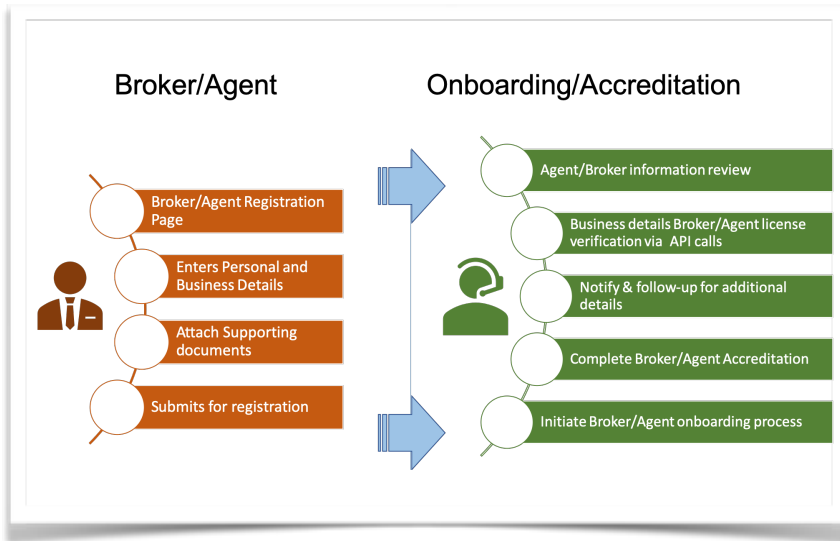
Broker/Agent

Onboarding/Accreditation

Broker/Agent Registration Page

Enters Personal and Business Details

Attach Supporting documents

Submits for registration

Agent/Broker information review

Business details Broker/Agent license verification via API calls

Notify & follow-up for additional details

Complete Broker/Agent Accreditation

Initiate Broker/Agent onboarding process